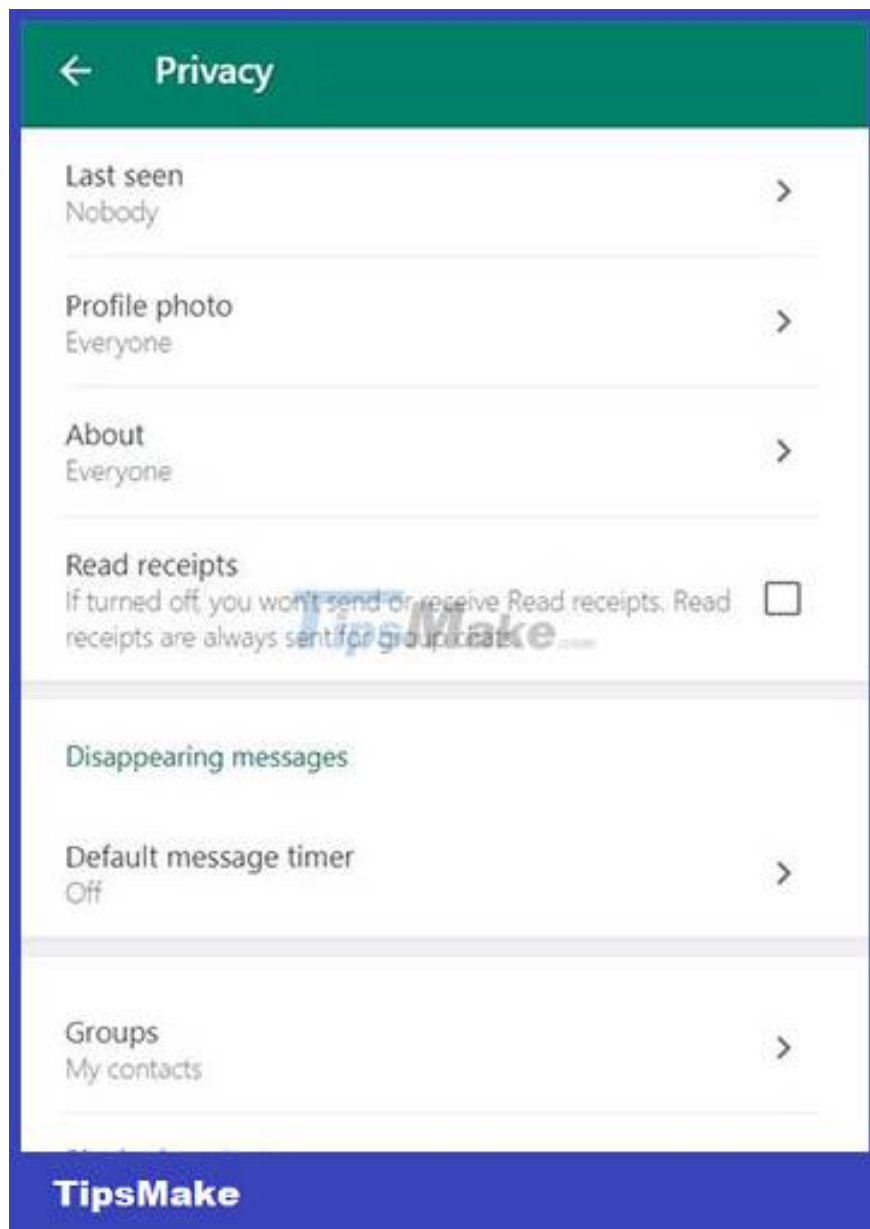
Privacy

Last seen
Nobody

Profile photo
Everyone

About
Everyone

Read receipts
If turned off, you won't send or receive Read receipts. Read receipts are always sent for group chats.

TipsMake.com

Disappearing messages

Default message timer
Off

Groups
My contacts

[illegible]

TipsMake